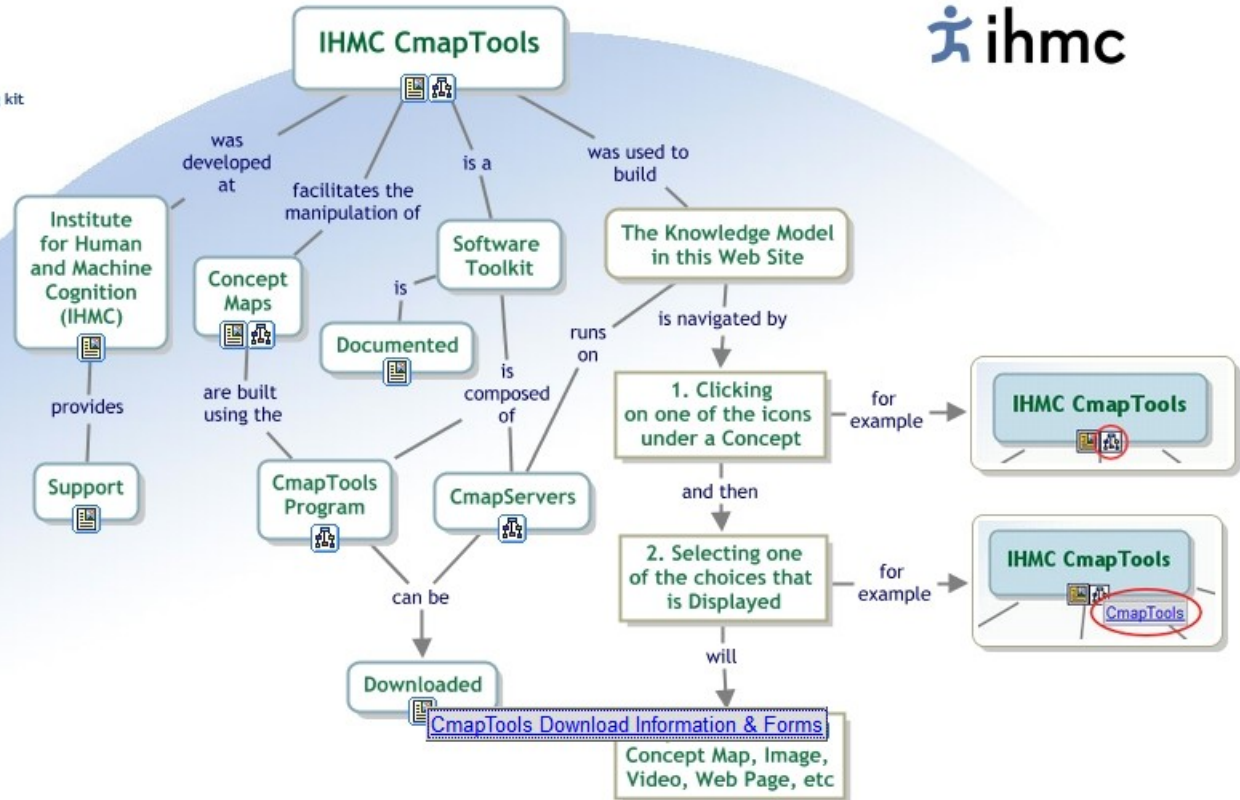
kit

IHMC CmapTools

ihmc

was developed at

facilitates the manipulation of

is a

was used to build

Institute for Human and Machine Cognition (IHMC)

Concept Maps

Software Toolkit

The Knowledge Model in this Web Site

is

Documented

runs on

is navigated by

provides

are built using the

is composed of

1. Clicking on one of the icons under a Concept

for example

IHMC CmapTools

Support

CmapTools Program

CmapServers

and then

2. Selecting one of the choices that is Displayed

for example

IHMC CmapTools

CmapTools

can be

will

Downloaded

CmapTools Download Information & Forms

Concept Map, Image, Video, Web Page, etc